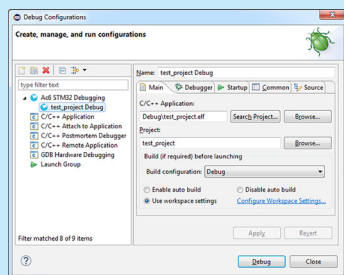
Debug Configurations

Create, manage, and run configurations

type filter text

Ac6 STM32 Debugging
test_project Debug
C/C++ Application
C/C++ Attach to Application
C/C++ Postmortem Debugger
C/C++ Remote Application
GDB Hardware Debugging
Launch Group

Filter matched 8 of 9 items

Name: test_project Debug

Main | Debugger | Startup | Common | Source

C/C++ Application:
Debug\test_project.elf
Search Project... Browse...

Project:
test_project
Browse...

Build (if required) before launching

Build configuration: Debug

Enable auto build
Disable auto build
Use workspace settings
Configure Workspace Settings...

Apply Revert

Debug Close